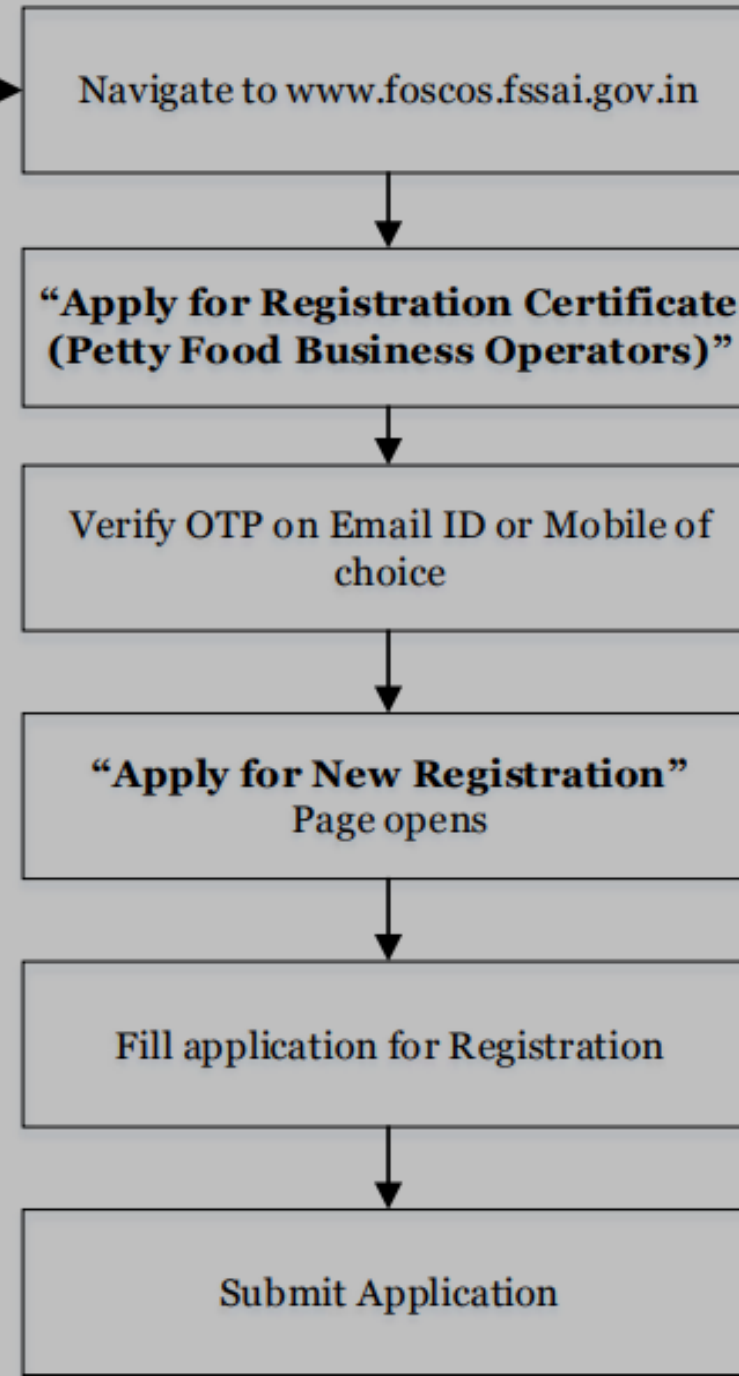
Navigate to www.foscos.fssai.gov.in

“Apply for Registration Certificate (Petty Food Business Operators)”

Verify OTP on Email ID or Mobile of choice

“Apply for New Registration” Page opens

Fill application for Registration

Submit Application